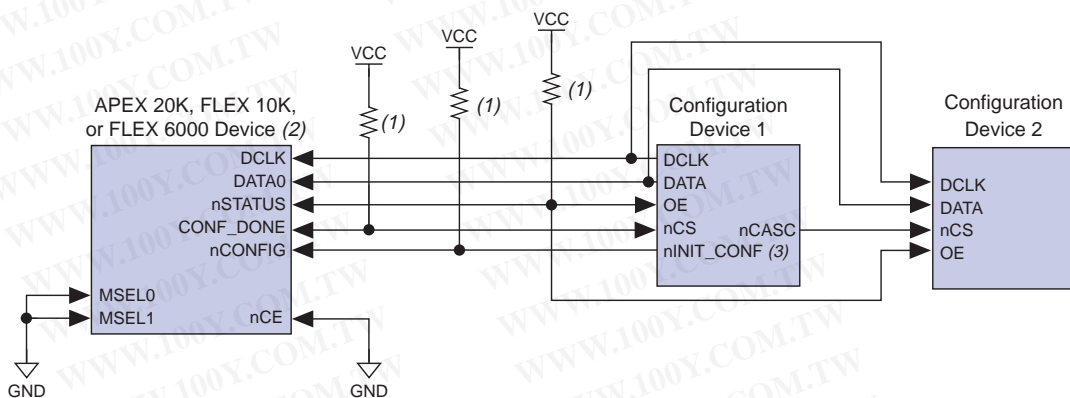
VCC
VCC
VCC
(1)
(1)
(1)
APEX 20K, FLEX 10K, or FLEX 6000 Device (2)
DCLK
DATA0
nSTATUS
CONF_DONE
nCONFIG
MSEL0
MSEL1
nCE
GND
GND
Configuration Device 1
DCLK
DATA
OE
nCS
nCASC
nINIT_CONF (3)
Configuration Device 2
DCLK
DATA
nCS
OE
WWW.100Y.COM.TW